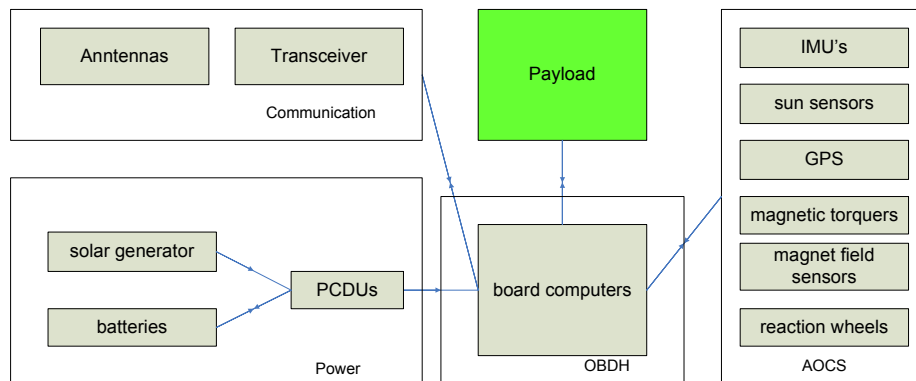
Anntennas

Transceiver

Communication

Payload

IMU's

sun sensors

GPS

magnetic torquers

magnet field sensors

reaction wheels

AOCS

solar generator

batteries

PCDUs

Power

board computers

OBDH